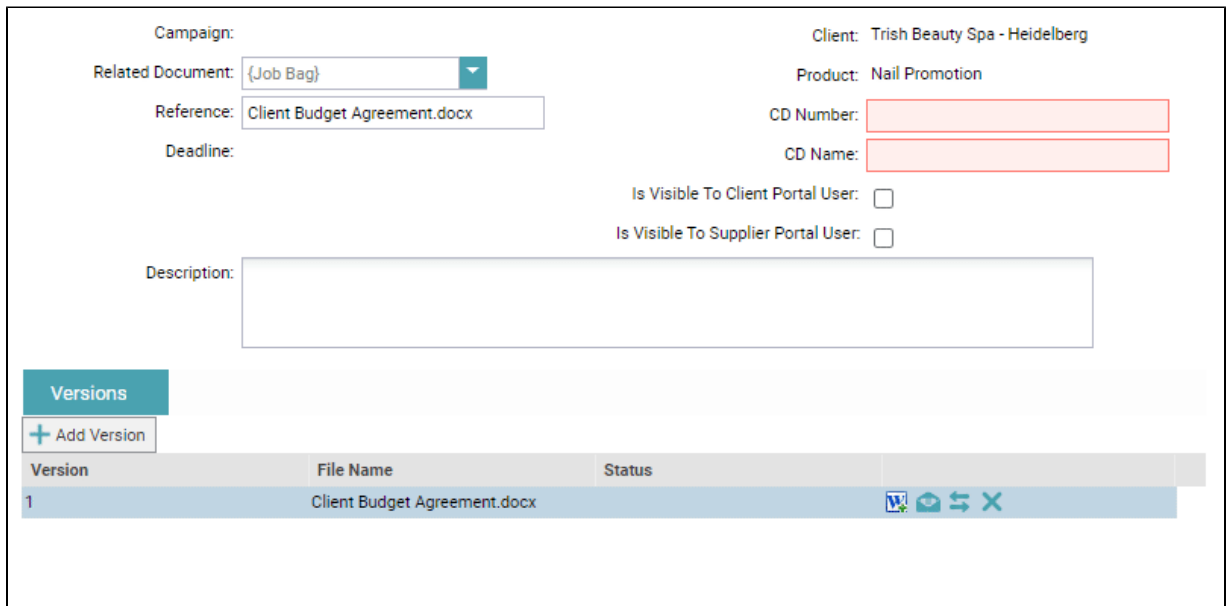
Campaign:

Related Document: {Job Bag}

Reference: Client Budget Agreement.docx

Deadline:

Client: Trish Beauty Spa - Heidelberg

Product: Nail Promotion

CD Number:

CD Name:

Is Visible To Client Portal User:

Is Visible To Supplier Portal User:

Description:

Versions

+ Add Version

| Version | File Name | Status | |
|---|---|---|---|
| 1 | Client Budget Agreement.docx | | |